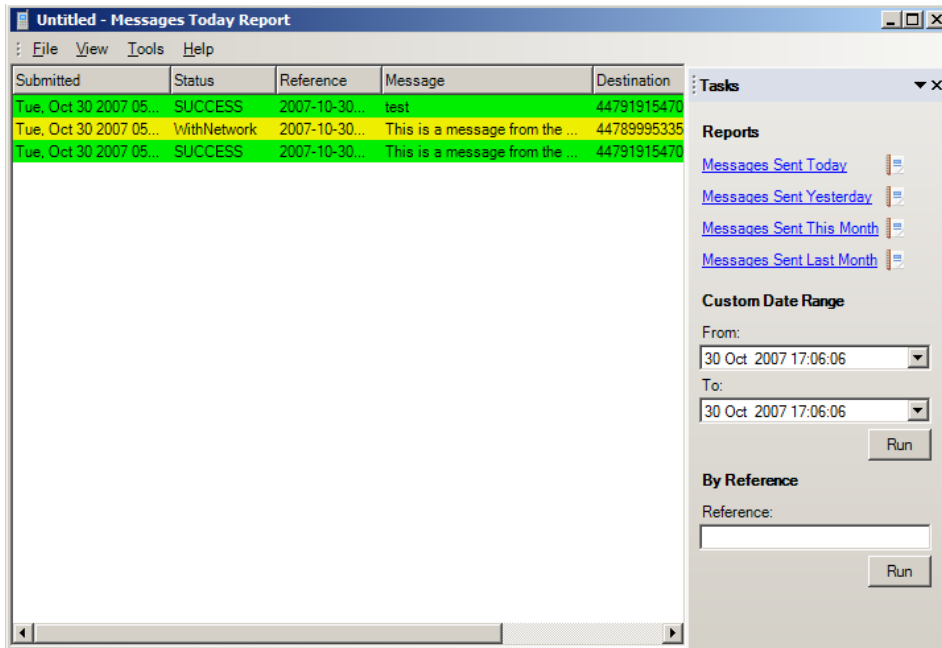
Untitled - Messages Today Report

File View Tools Help

| Submitted | Status | Reference | Message | Destination |
|---|---|---|---|---|
| Tue, Oct 30 2007 05... | SUCCESS | 2007-10-30... | test | 44791915470 |
| Tue, Oct 30 2007 05... | WithNetwork | 2007-10-30... | This is a message from the ... | 44789995335 |
| Tue, Oct 30 2007 05... | SUCCESS | 2007-10-30... | This is a message from the ... | 44791915470 |

Tasks

Reports

Messages Sent Today

Messages Sent Yesterday

Messages Sent This Month

Messages Sent Last Month

Custom Date Range

From:

30 Oct 2007 17:06:06

To:

30 Oct 2007 17:06:06

Run

By Reference

Reference:

Run